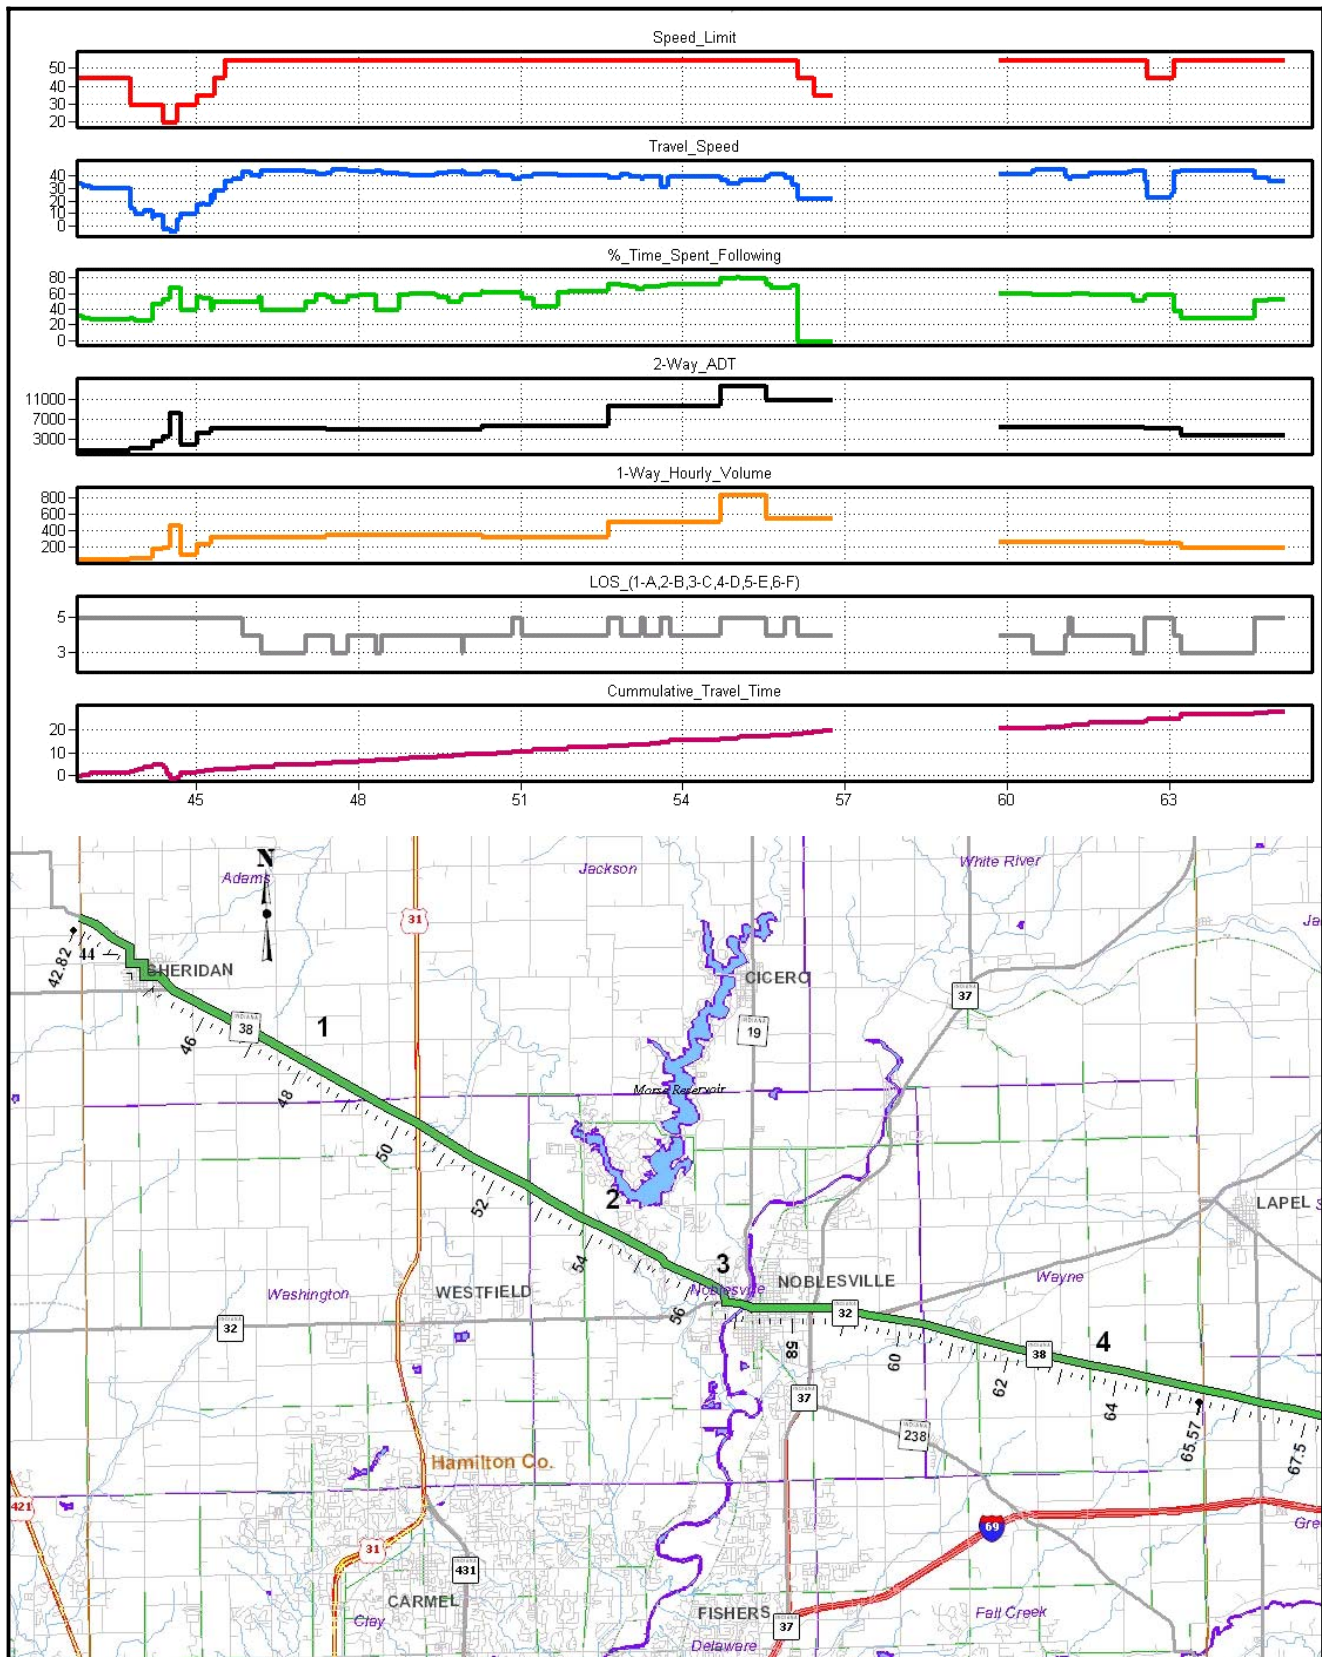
Speed_Limit
50
40
30
20

Travel_Speed
40
30
20
10
0

%_Time_Spent_Following
80
60
40
20
0

2-Way_ADT
11000
7000
3000

1-Way_Hourly_Volume
800
600
400
200

LOS_(1-A,2-B,3-C,4-D,5-E,6-F)
5
3

Cummulative_Travel_Time
20
10
0

45 48 51 54 57 60 63

N
Adams
Jackson
White River
Ja
31
42.82
44
SHERIDAN
CICERO
37
38
1
19
46
Morse Reservoir
48
50
52
2
LAPEL
54
3
Noblesville
NOBLESVILLE
Wayne
Washington
WESTFIELD
56
32
32
4
58
60
38
62
37
64
65.57
238
67.5
Hamilton Co.
421
69
Gre
31
431
CARMEL
Clay
FISHERS
Fall Creek
37
Delaware